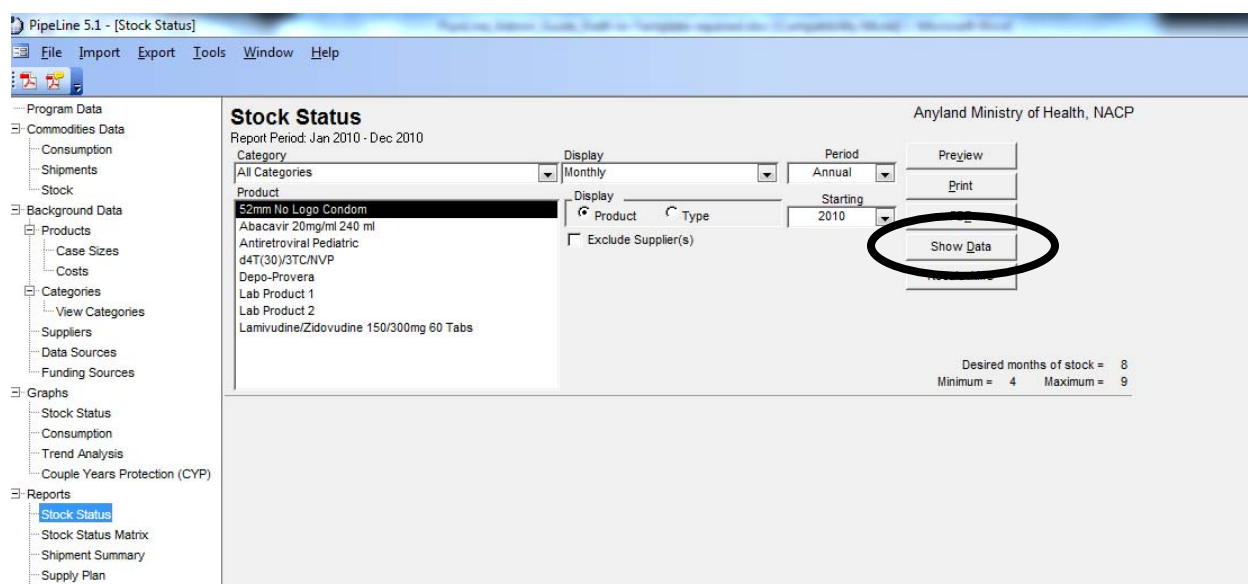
PipeLine 5.1 - [Stock Status]

File Import Export Tools Window Help

Program Data
Commodities Data
Consumption
Shipments
Stock
Background Data
Products
Case Sizes
Costs
Categories
View Categories
Suppliers
Data Sources
Funding Sources
Graphs
Stock Status
Consumption
Trend Analysis
Couple Years Protection (CYP)
Reports
Stock Status
Stock Status Matrix
Shipment Summary
Supply Plan

Stock Status
Report Period: Jan 2010 - Dec 2010

Anyland Ministry of Health, NACP

Category
All Categories
Display
Monthly
Period
Annual
Preview
Print
Product
52mm No Logo Condom
Abacavir 20mg/ml 240 ml
Antiretroviral Pediatric
d4T(30)/3TC/NVP
Depo-Provera
Lab Product 1
Lab Product 2
Lamivudine/Zidovudine 150/300mg 60 Tabs
Display
Product
Type
Starting
2010
Exclude Supplier(s)
Show Data

Desired months of stock = 8
Minimum = 4 Maximum = 9